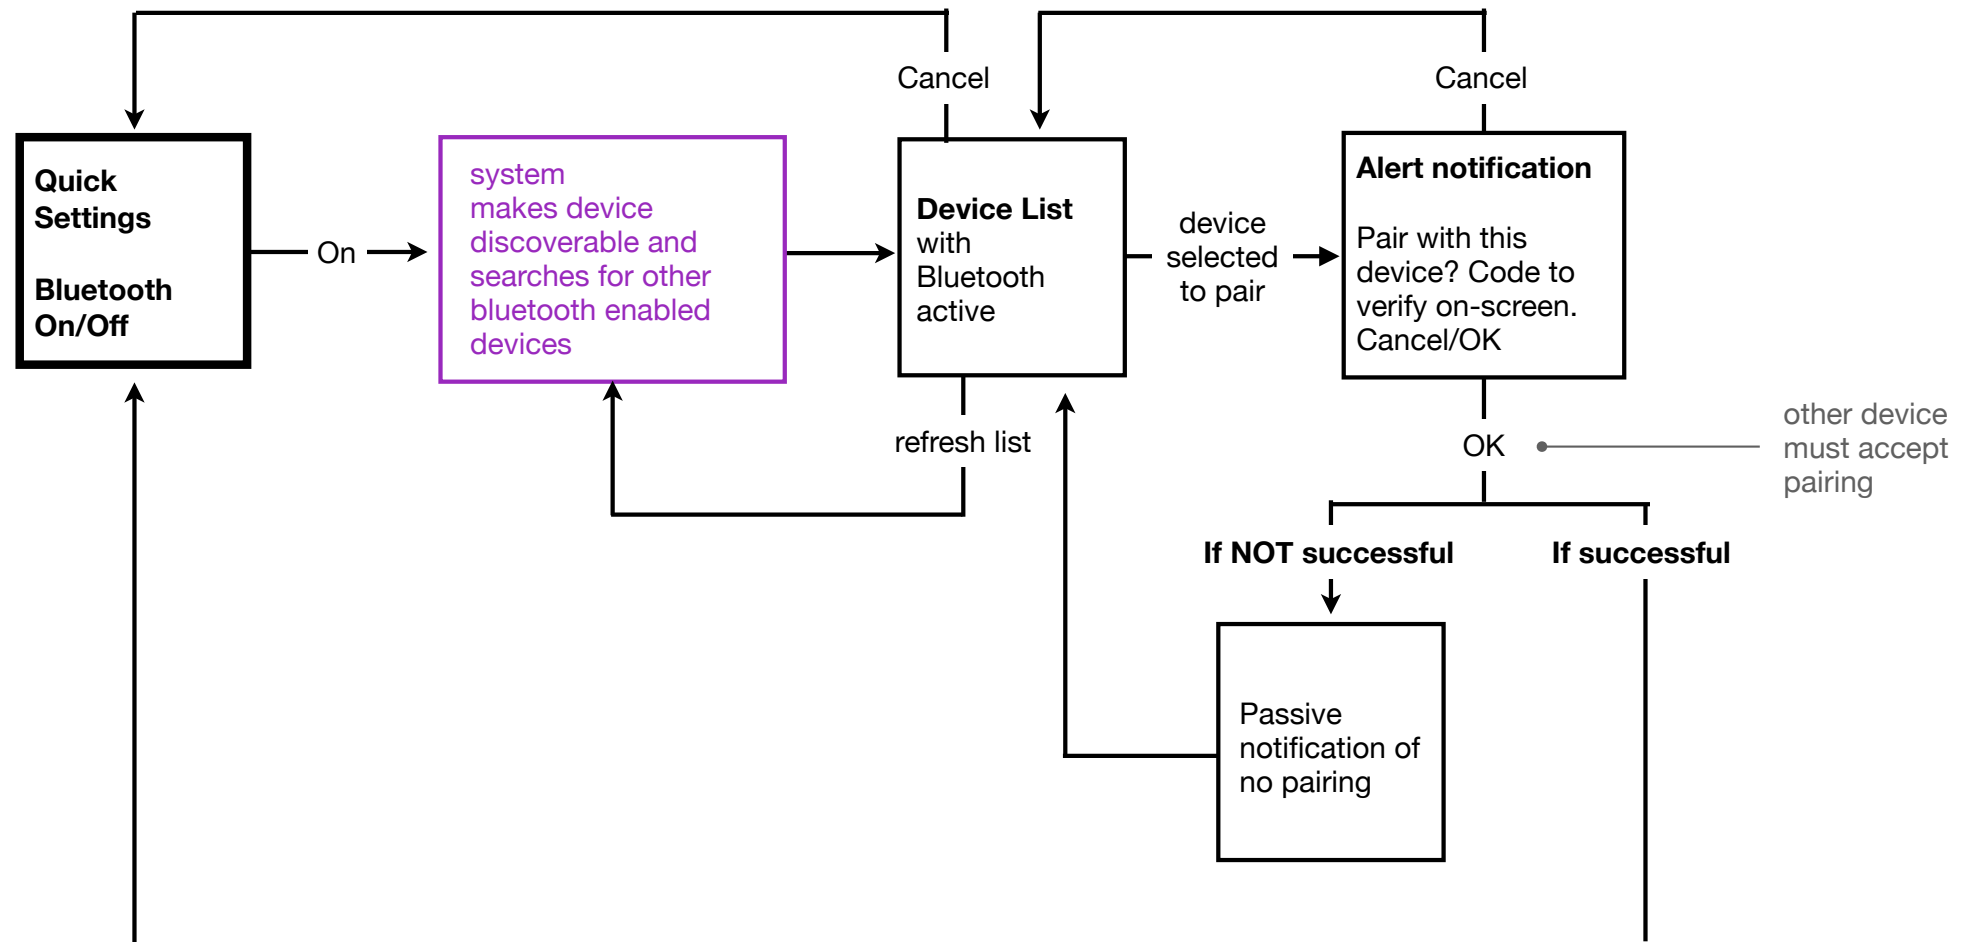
Cancel

Cancel

Quick Settings

Bluetooth On/Off

On

system makes device discoverable and searches for other bluetooth enabled devices

Device List with Bluetooth active

device selected to pair

Alert notification

Pair with this device? Code to verify on-screen. Cancel/OK

refresh list

OK

other device must accept pairing

If NOT successful

If successful

Passive notification of no pairing